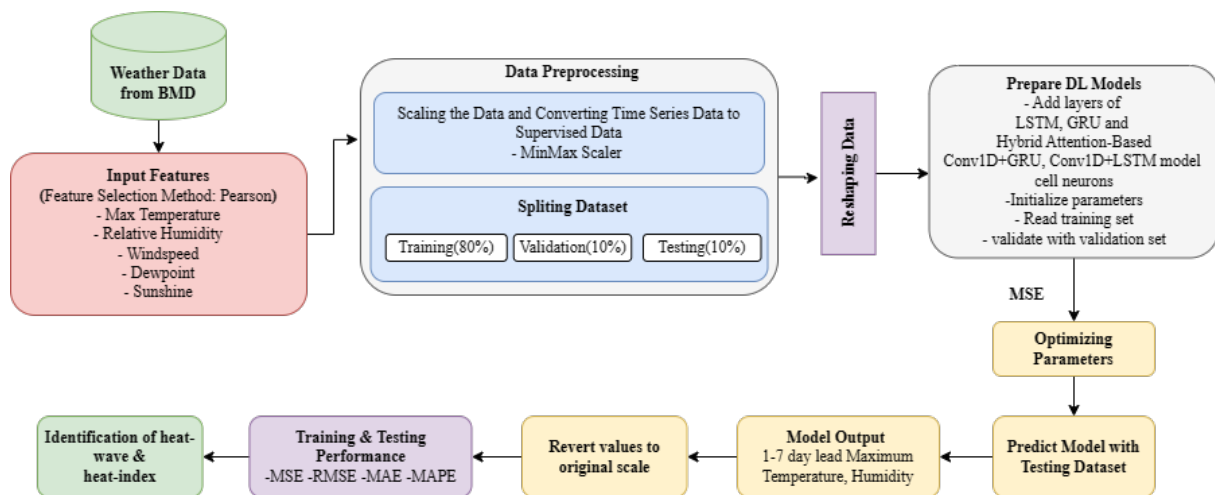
Weather Data from BMD

Input Features
(Feature Selection Method: Pearson)
- Max Temperature
- Relative Humidity
- Windspeed
- Dewpoint
- Sunshine

Data Preprocessing

Scaling the Data and Converting Time Series Data to Supervised Data
- MinMax Scaler

Spliting Dataset

Training(80%)

Validation(10%)

Testing(10%)

Reshaping Data

Prepare DL Models
- Add layers of LSTM, GRU and Hybrid Attention-Based Conv1D+GRU, Conv1D+LSTM model cell neurons
-Initialize parameters
- Read training set
- validate with validation set

MSE

Optimizing Parameters

Predict Model with Testing Dataset

Model Output
1-7 day lead Maximum Temperature, Humidity

Revert values to original scale

Training & Testing Performance
-MSE -RMSE -MAE -MAPE

Identification of heat-wave & heat-index